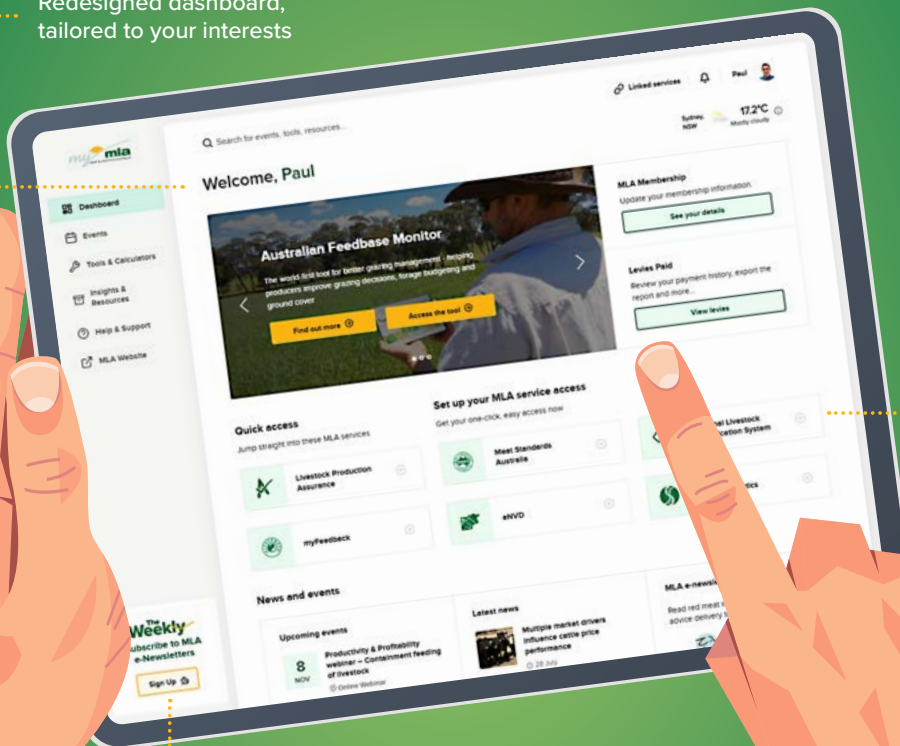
Redesigned dashboard, tailored to your interests

my mla

Search for events, tools, resources...

Linked services

Paul

Sydney, NSW

17.2°C
Mostly cloudy

Dashboard

Events

Tools & Calculators

Insights & Resources

Help & Support

MLA Website

Welcome, Paul

Australian Feedbase Monitor

The world first tool for better grazing management - helping producers improve grazing decisions, forage budgeting and ground cover

Find out more

Access the tool

MLA Membership
Update your membership information

See your details

Levies Paid
Review your payment history, export the report and more...

View levies

Quick access
Jump straight into these MLA services

Livestock Production Assurance

myFeedback

Set up your MLA service access
Get your one-click, easy access now

Meat Standards Australia

eNVD

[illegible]nal Livestock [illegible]cation System

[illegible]tics

News and events

Upcoming events

8 NOV

Productivity & Profitability webinar – Containment feeding of livestock

Online Webinar

Latest news

Multiple market drivers influence cattle price performance

28 July

MLA e-newsl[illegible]

Read red meat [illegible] advice delivery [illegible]

The Weekly

Subscribe to MLA e-Newsletters

Sign Up